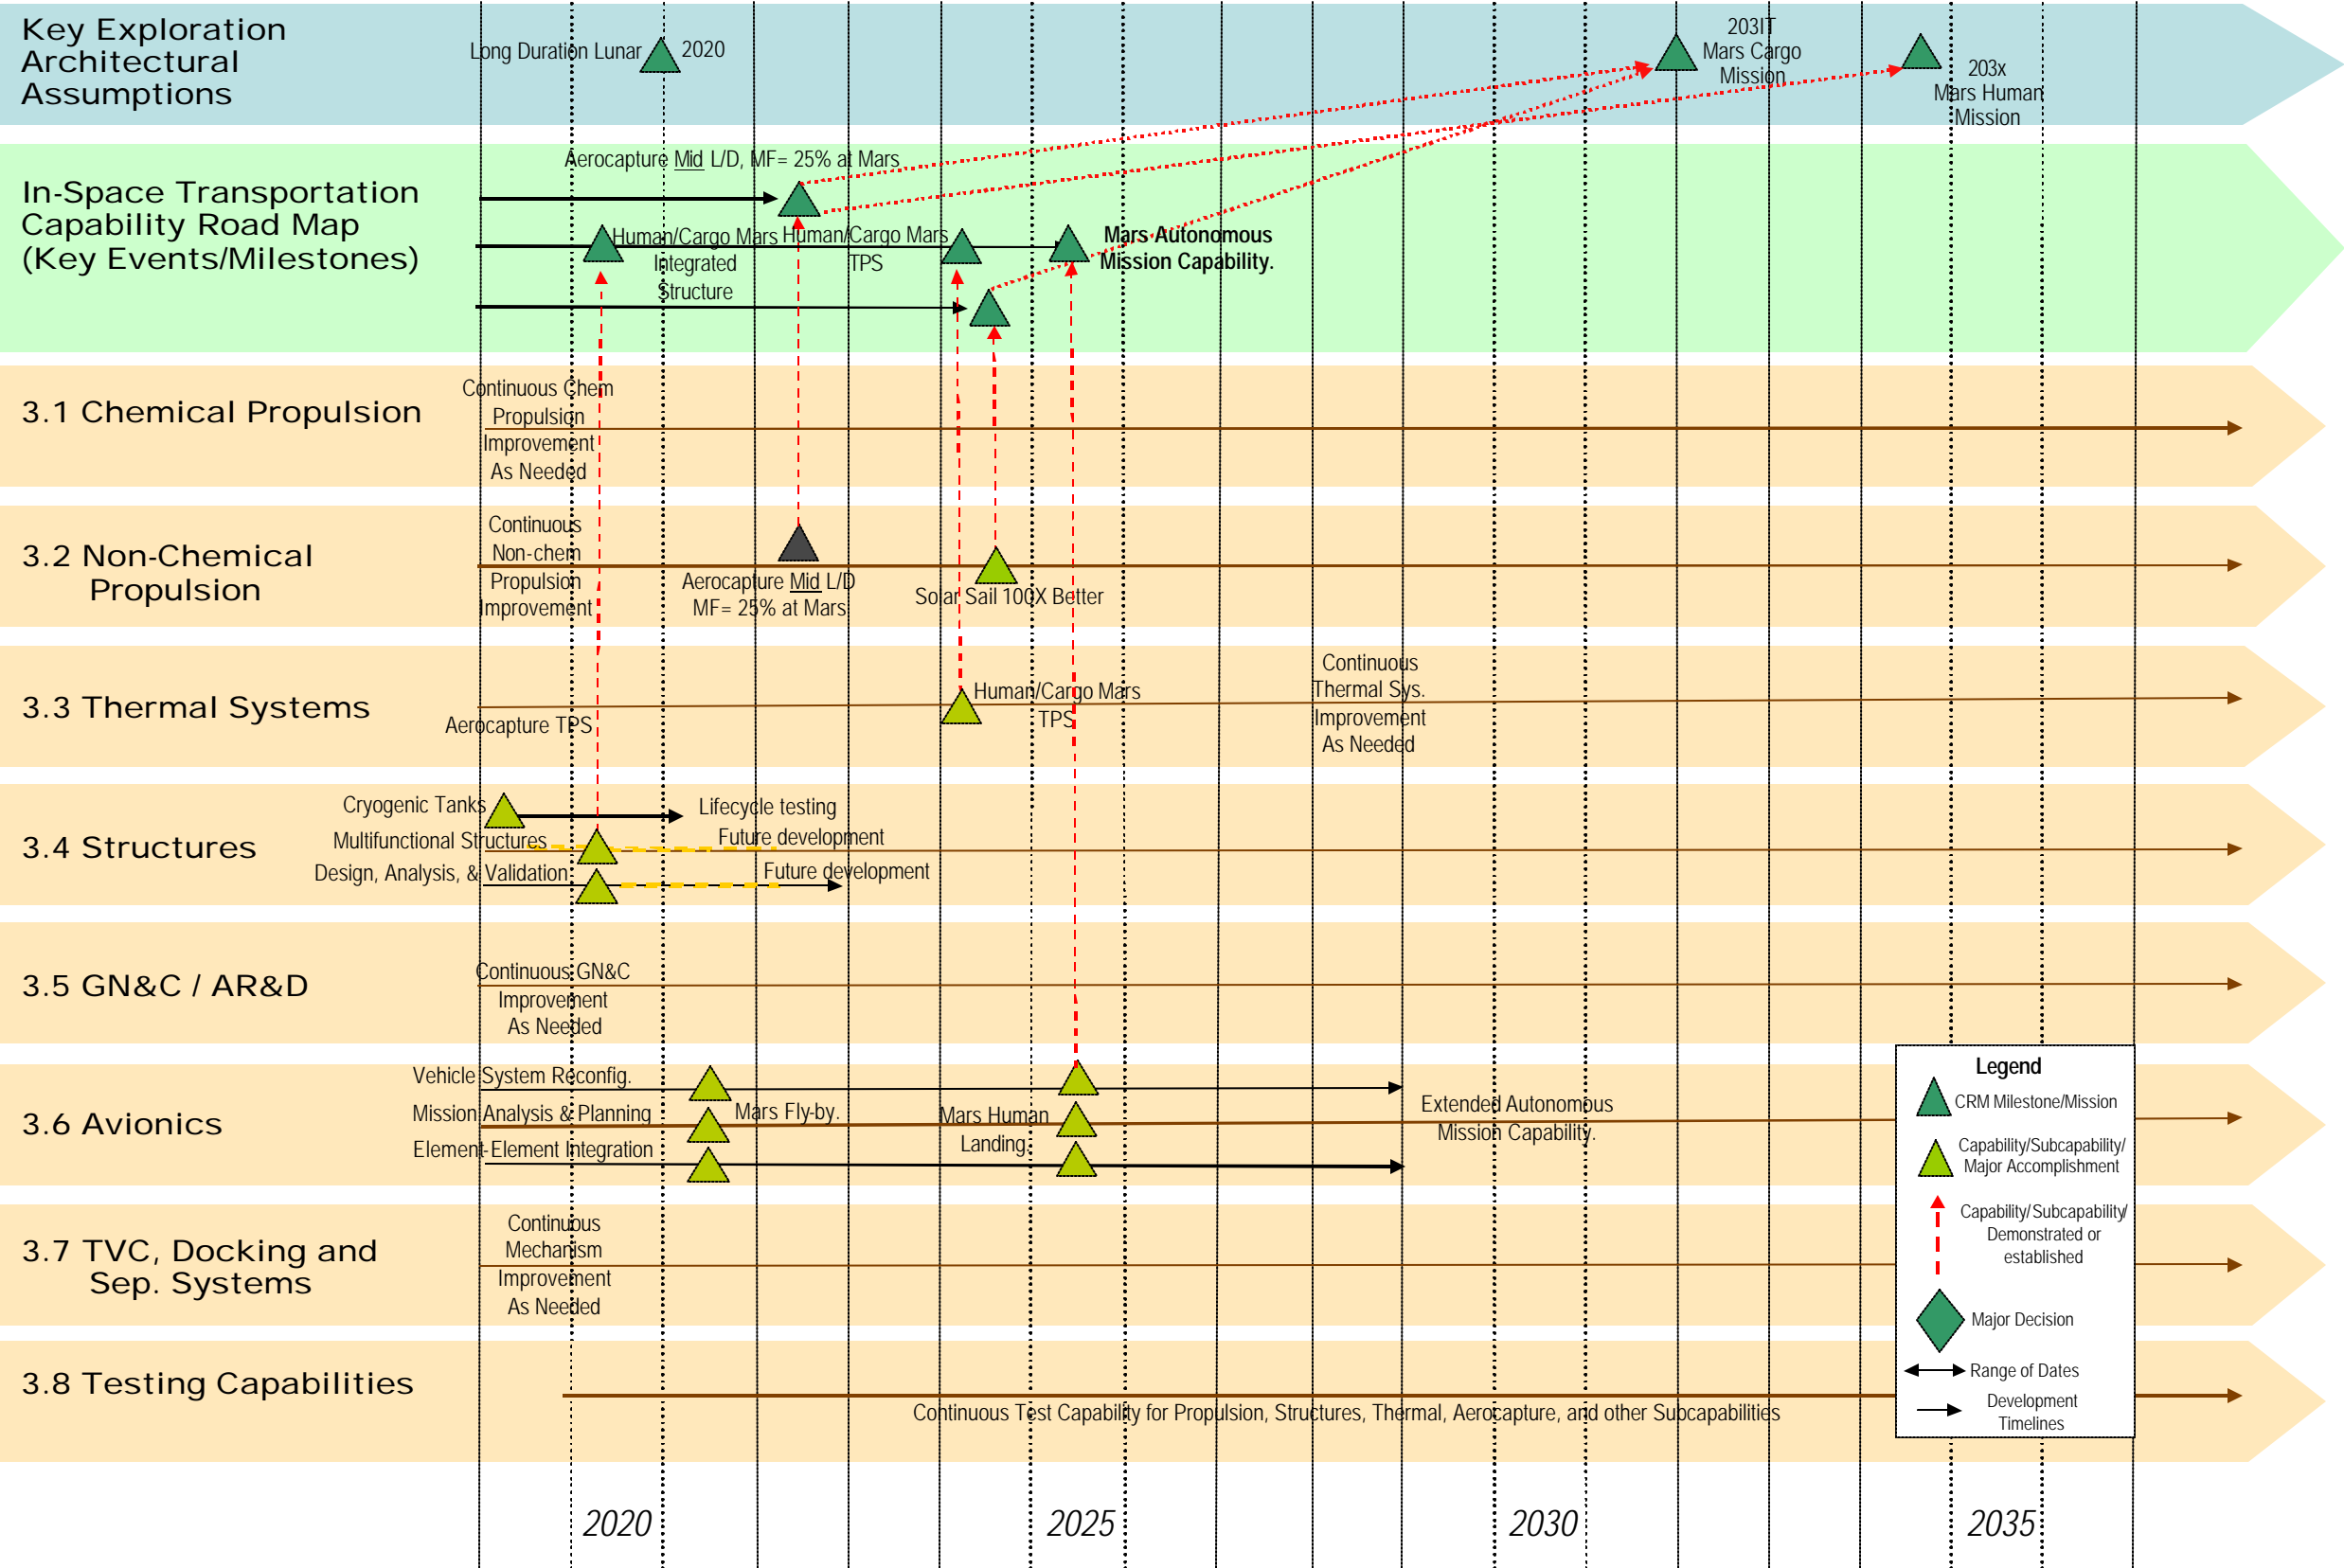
Key Exploration Architectural Assumptions

Long Duration Lunar 2020

203IT Mars Cargo Mission

203x Mars Human Mission

In-Space Transportation Capability Road Map (Key Events/Milestones)

Aerocapture Mid L/D, MF= 25% at Mars

Human/Cargo Mars Integrated Structure

Human/Cargo Mars TPS

Mars Autonomous Mission Capability.

3.1 Chemical Propulsion

Continuous Chem Propulsion Improvement As Needed

3.2 Non-Chemical Propulsion

Continuous Non-chem Propulsion Improvement

Aerocapture Mid L/D MF= 25% at Mars

Solar Sail 100X Better

3.3 Thermal Systems

Aerocapture TPS

Human/Cargo Mars TPS

Continuous Thermal Sys. Improvement As Needed

3.4 Structures

Cryogenic Tanks

Lifecycle testing

Multifunctional Structures

Future development

Design, Analysis, & Validation

Future development

3.5 GN&C / AR&D

Continuous GN&C Improvement As Needed

3.6 Avionics

Vehicle System Reconfig.

Mission Analysis & Planning

Mars Fly-by.

Mars Human Landing

Element-Element Integration

Extended Autonomous Mission Capability.

3.7 TVC, Docking and Sep. Systems

Continuous Mechanism Improvement As Needed

3.8 Testing Capabilities

Continuous Test Capability for Propulsion, Structures, Thermal, Aerocapture, and other Subcapabilities

Legend
CRM Milestone/Mission
Capability/Subcapability/ Major Accomplishment
Capability/Subcapability/ Demonstrated or established
Major Decision
Range of Dates
Development Timelines

2020 2025 2030 2035